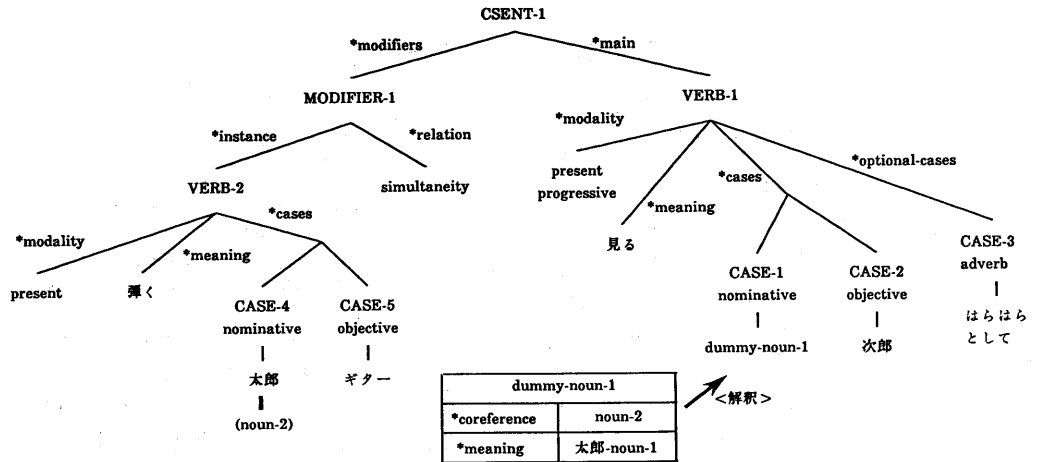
CSENT-1

*modifiers

*main

MODIFIER-1

VERB-1

*instance

*relation

*modality

VERB-2

simultaneity

present progressive

*optional-cases

*cases

*meaning

*cases

*modality

*meaning

見る

CASE-3 adverb

present

弾く

CASE-4 nominative

CASE-5 objective

CASE-1 nominative

CASE-2 objective

はらはらとして

dummy-noun-1

次郎

太郎

ギター

(noun-2)

| dummy-noun-1 | |
|---|---|
| *coreference | noun-2 |
| *meaning | 太郎-noun-1 |

<解釈>